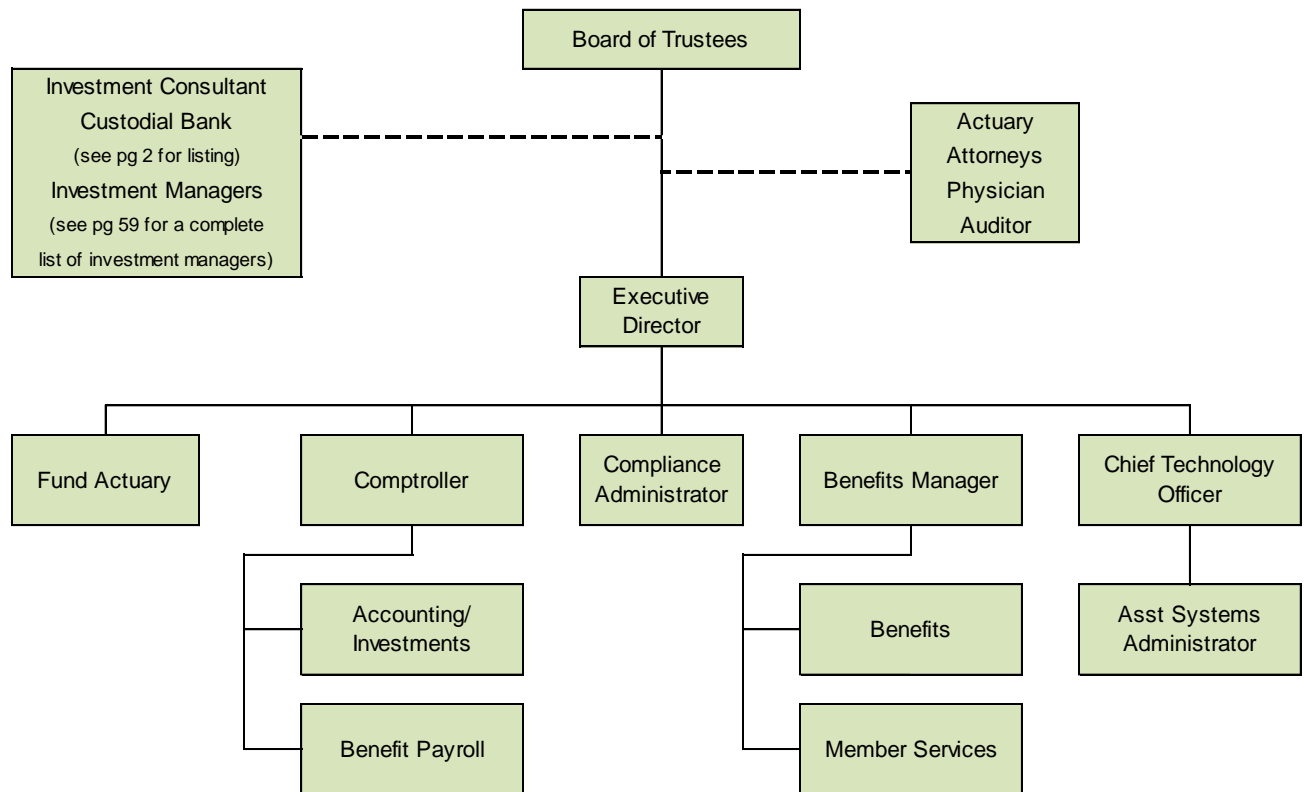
Board of Trustees

Investment Consultant
Custodial Bank
(see pg 2 for listing)
Investment Managers
(see pg 59 for a complete list of investment managers)

Actuary
Attorneys
Physician
Auditor

Executive Director

Fund Actuary

Comptroller

Compliance Administrator

Benefits Manager

Chief Technology Officer

Accounting/ Investments

Benefit Payroll

Benefits

Member Services

Asst Systems Administrator